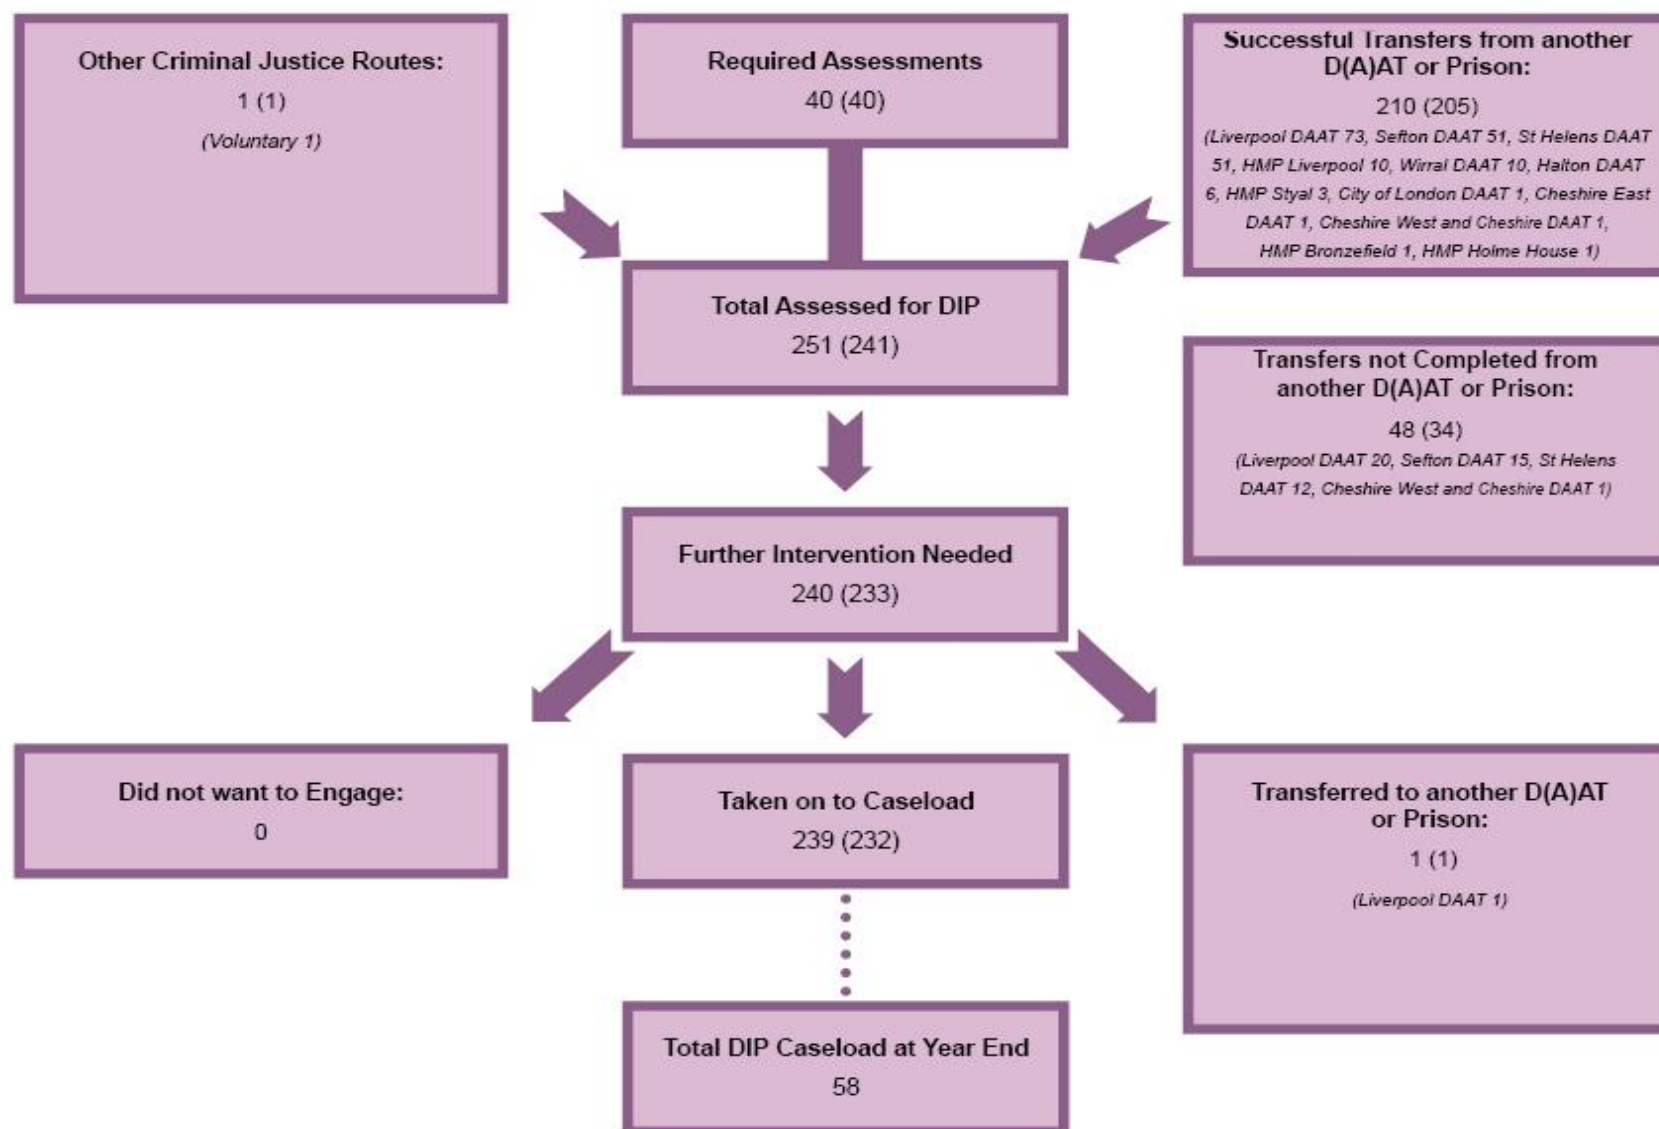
Other Criminal Justice Routes:
1 (1)
(Voluntary 1)

Required Assessments
40 (40)

Successful Transfers from another D(A)AT or Prison:
210 (205)
(Liverpool DAAT 73, Sefton DAAT 51, St Helens DAAT 51, HMP Liverpool 10, Wirral DAAT 10, Halton DAAT 6, HMP Styal 3, City of London DAAT 1, Cheshire East DAAT 1, Cheshire West and Cheshire DAAT 1, HMP Bronzefield 1, HMP Holme House 1)

Total Assessed for DIP
251 (241)

Transfers not Completed from another D(A)AT or Prison:
48 (34)
(Liverpool DAAT 20, Sefton DAAT 15, St Helens DAAT 12, Cheshire West and Cheshire DAAT 1)

Further Intervention Needed
240 (233)

Did not want to Engage:
0

Taken on to Caseload
239 (232)

Transferred to another D(A)AT or Prison:
1 (1)
(Liverpool DAAT 1)

Total DIP Caseload at Year End
58